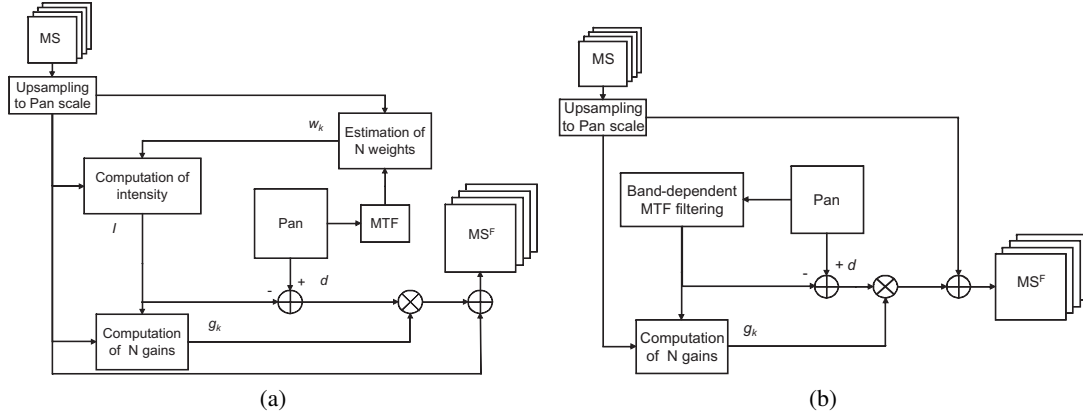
MS

Upsampling to Pan scale

$w_k$

Estimation of N weights

Computation of intensity

$I$

Pan

MTF

$MS^F$

-

+

$d$

Computation of N gains

$g_k$

(a)

MS

Upsampling to Pan scale

Band-dependent MTF filtering

Pan

-

+ $d$

$MS^F$

Computation of N gains

$g_k$

(b)